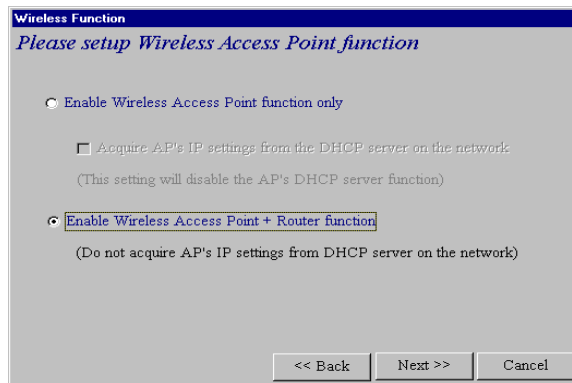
Wireless Function

Please setup Wireless Access Point function

Enable Wireless Access Point function only

Acquire AP's IP settings from the DHCP server on the network

(This setting will disable the AP's DHCP server function)

Enable Wireless Access Point + Router function

(Do not acquire AP's IP settings from DHCP server on the network)

<< Back Next >> Cancel